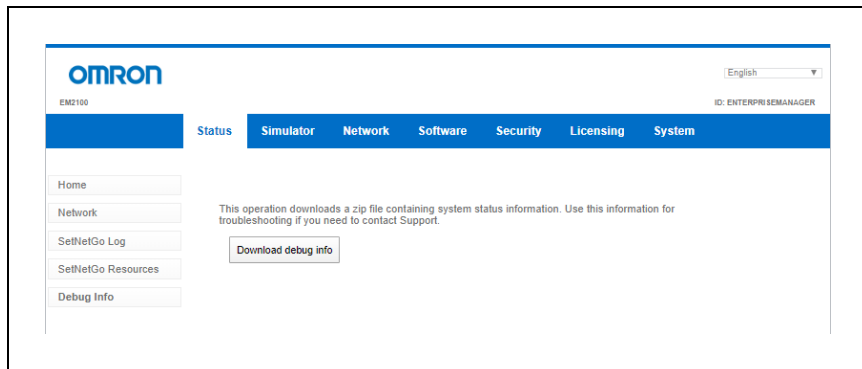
OMRON

EM2100

English

ID: ENTERPRISEMANAGER

Status Simulator Network Software Security Licensing System

Home

Network

SetNetGo Log

SetNetGo Resources

Debug Info

This operation downloads a zip file containing system status information. Use this information for troubleshooting if you need to contact Support.

Download debug info